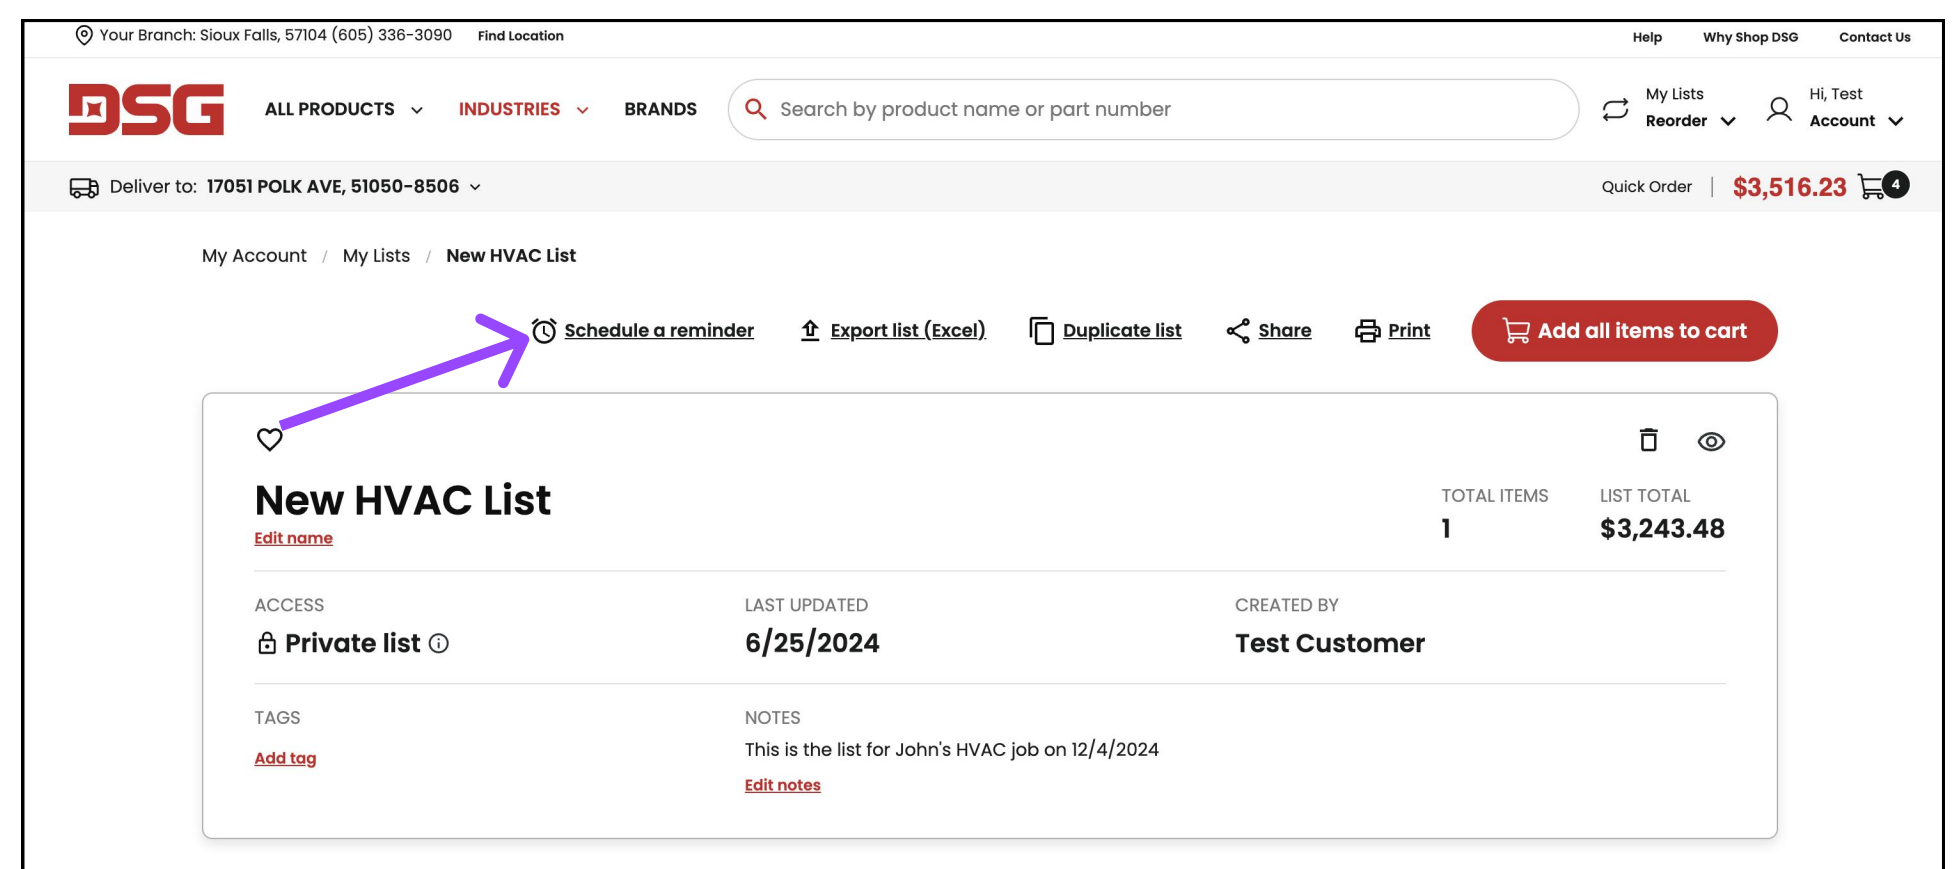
Your Branch: Sioux Falls, 57104 (605) 336-3090 Find Location

Help Why Shop DSG Contact Us

DSG ALL PRODUCTS INDUSTRIES BRANDS

Search by product name or part number

My Lists Reorder

Hi, Test Account

Deliver to: 17051 POLK AVE, 51050-8506

Quick Order | $3,516.23 4

My Account / My Lists / New HVAC List

Schedule a reminder Export list (Excel) Duplicate list Share Print Add all items to cart

New HVAC List
Edit name

TOTAL ITEMS
1

LIST TOTAL
$3,243.48

ACCESS
Private list

LAST UPDATED
6/25/2024

CREATED BY
Test Customer

TAGS
Add tag

NOTES
This is the list for John's HVAC job on 12/4/2024
Edit notes